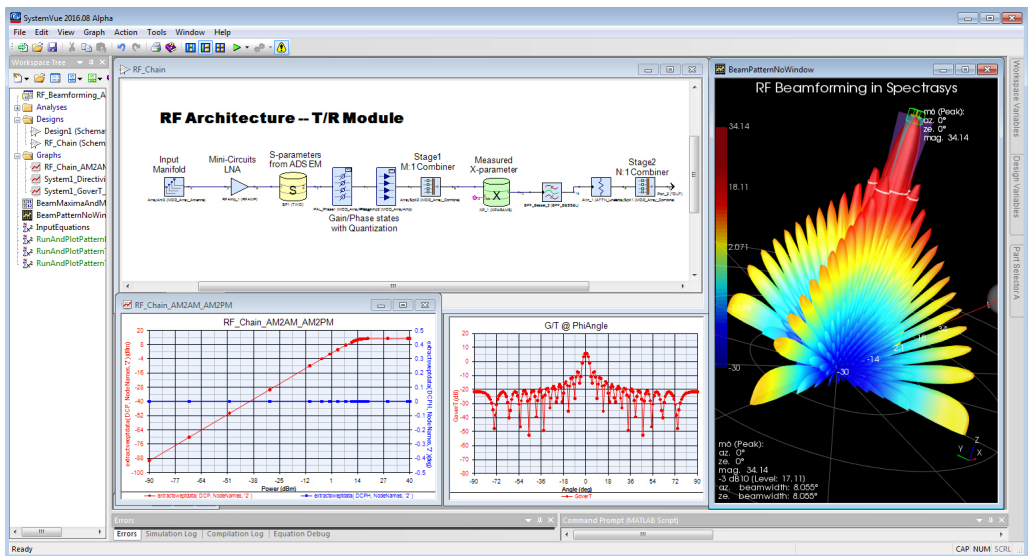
SystemVue 2016.08 Alpha

File Edit View Graph Action Tools Window Help

Workspace Tree

RF_Beamforming_A
Analyses
Designs
Design1 (Schema
RF_Chain (Schem
Graphs
RF_Chain_AM2AM
System1_Directivi
System1_GoverT_
BeamMaximaAndM
BeamPatternNoWin
InputEquations
RunAndPlotPattern
RunAndPlotPattern
RunAndPlotPattern

RF_Chain

RF Architecture -- T/R Module

Input Manifold

Mini-Circuits LNA

S-parameters from ADS EM

Stage1 M:1 Combiner

Measured X-parameter

Stage2 N:1 Combiner

Gain/Phase states with Quantization

RF_Chain_AM2AM_AM2PM

RF_Chain_AM2AM_AM2PM

| 20 | 0 | -20 | -40 | -60 | -80 | -100 |

Power (dBm)

-90 -77 -64 -51 -38 -25 -12 1 14 27 40

G/T @ PhiAngle

Angle (deg)

-90 -72 -54 -36 -18 0 18 36 54 72 90

GoverT

BeamPatternNoWindow

RF Beamforming in Spectrasys

m6 (Peak):
az. 0°
ze. 0°
mag. 34.14

34.14

18.11

2.071

-13.97

-30

-14

-30

m6 (Peak):
az. 0°
ze. 0°
mag. 34.14
-3 dB10 (Level: 17.11)
az. beamwidth: 8.055°
ze. beamwidth: 8.055°

Workspace Variables

Design Variables

Part Selector

Errors

Errors Simulation Log Compilation Log Equation Debug

Command Prompt (MATLAB Script)

Ready

CAP NUM SCRL